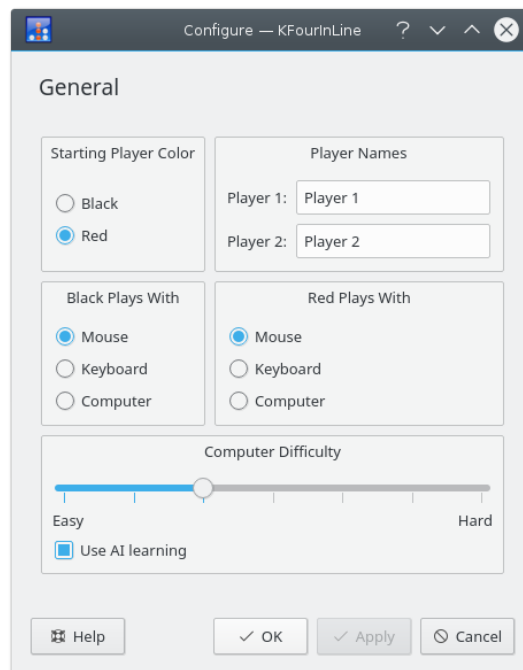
Configure — KFourInLine

General

Starting Player Color
Black
Red

Player Names
Player 1: Player 1
Player 2: Player 2

Black Plays With
Mouse
Keyboard
Computer

Red Plays With
Mouse
Keyboard
Computer

Computer Difficulty
Easy
Hard
Use AI learning

Help
OK
Apply
Cancel